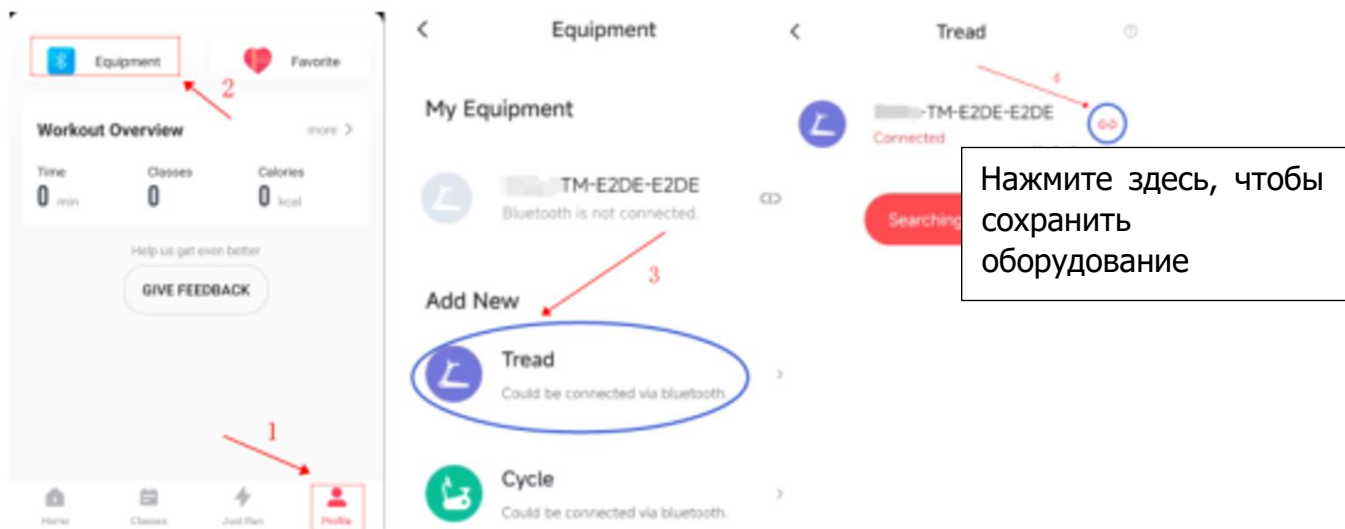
Equipment
Favorite
2
Workout Overview
more >
Time
0 min
Classes
0
Calories
0 kcal
Help us get even better
GIVE FEEDBACK
1
Home
Classes
Just Run
Profile

<
Equipment
My Equipment
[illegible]TM-E2DE-E2DE
Bluetooth is not connected.
3
Add New
Tread
Could be connected via bluetooth.
Cycle
Could be connected via bluetooth.

<
Tread
4
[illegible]-TM-E2DE-E2DE
Connected
Searching
Нажмите здесь, чтобы сохранить оборудование